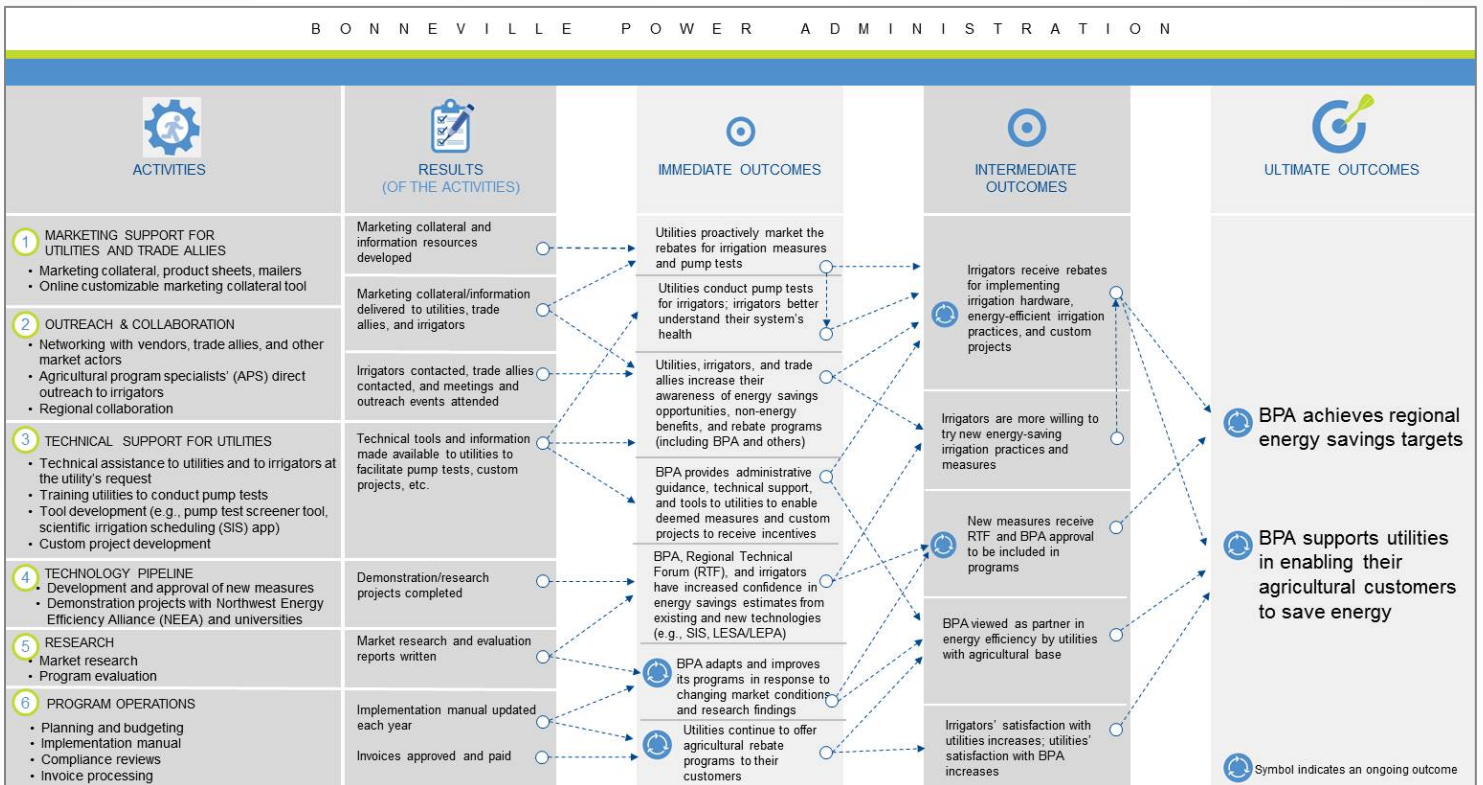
BONNEVILLE POWER ADMINISTRATION

ACTIVITIES

RESULTS (OF THE ACTIVITIES)

IMMEDIATE OUTCOMES

INTERMEDIATE OUTCOMES

ULTIMATE OUTCOMES

1 MARKETING SUPPORT FOR UTILITIES AND TRADE ALLIES
• Marketing collateral, product sheets, mailers
• Online customizable marketing collateral tool

2 OUTREACH & COLLABORATION
• Networking with vendors, trade allies, and other market actors
• Agricultural program specialists' (APS) direct outreach to irrigators
• Regional collaboration

3 TECHNICAL SUPPORT FOR UTILITIES
• Technical assistance to utilities and to irrigators at the utility's request
• Training utilities to conduct pump tests
• Tool development (e.g., pump test screener tool, scientific irrigation scheduling (SIS) app)
• Custom project development

4 TECHNOLOGY PIPELINE
• Development and approval of new measures
• Demonstration projects with Northwest Energy Efficiency Alliance (NEEA) and universities

5 RESEARCH
• Market research
• Program evaluation

6 PROGRAM OPERATIONS
• Planning and budgeting
• Implementation manual
• Compliance reviews
• Invoice processing

Marketing collateral and information resources developed

Marketing collateral/information delivered to utilities, trade allies, and irrigators

Irrigators contacted, trade allies contacted, and meetings and outreach events attended

Technical tools and information made available to utilities to facilitate pump tests, custom projects, etc.

Demonstration/research projects completed

Market research and evaluation reports written

Implementation manual updated each year

Invoices approved and paid

Utilities proactively market the rebates for irrigation measures and pump tests

Utilities conduct pump tests for irrigators; irrigators better understand their system's health

Utilities, irrigators, and trade allies increase their awareness of energy savings opportunities, non-energy benefits, and rebate programs (including BPA and others)

BPA provides administrative guidance, technical support, and tools to utilities to enable deemed measures and custom projects to receive incentives

BPA, Regional Technical Forum (RTF), and irrigators have increased confidence in energy savings estimates from existing and new technologies (e.g., SIS, LESA/LEPA)

BPA adapts and improves its programs in response to changing market conditions and research findings

Utilities continue to offer agricultural rebate programs to their customers

Irrigators receive rebates for implementing irrigation hardware, energy-efficient irrigation practices, and custom projects

Irrigators are more willing to try new energy-saving irrigation practices and measures

New measures receive RTF and BPA approval to be included in programs

BPA viewed as partner in energy efficiency by utilities with agricultural base

Irrigators' satisfaction with utilities increases; utilities' satisfaction with BPA increases

BPA achieves regional energy savings targets

BPA supports utilities in enabling their agricultural customers to save energy

Symbol indicates an ongoing outcome